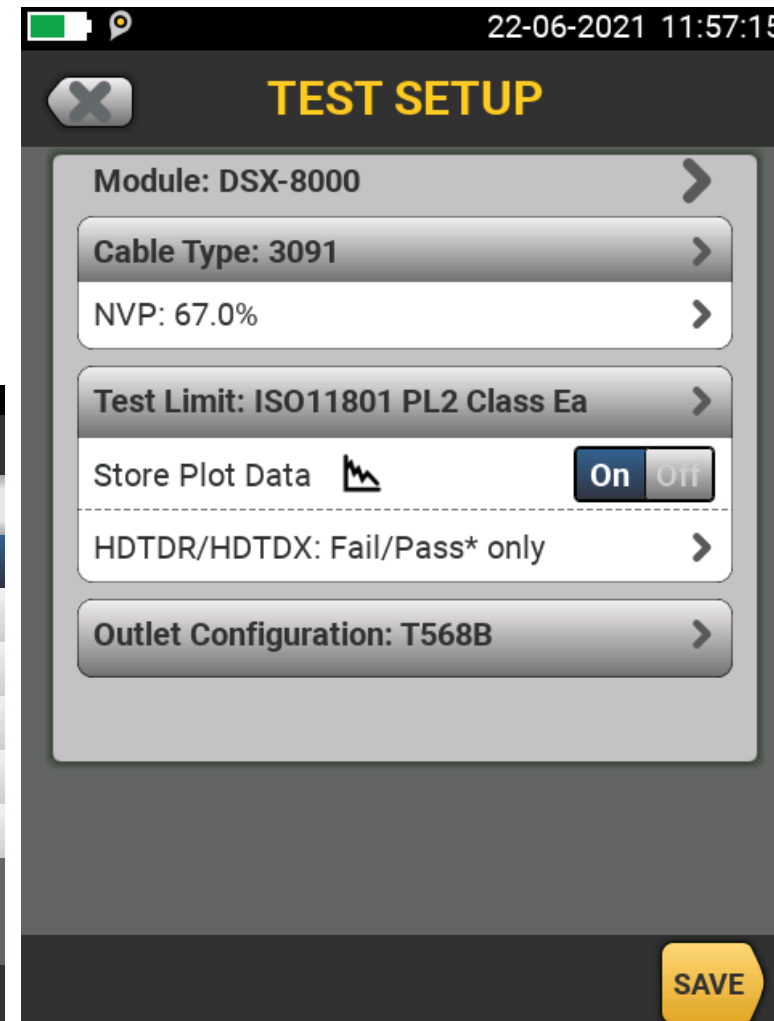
22-06-2021 11:57:15

TEST SETUP

Module: DSX-8000

Cable Type: 3091

NVP: 67.0%

Test Limit: ISO11801 PL2 Class Ea

Store Plot Data

On Off

HDTDR/HDTDX: Fail/Pass* only

Outlet Configuration: T568B

SAVE